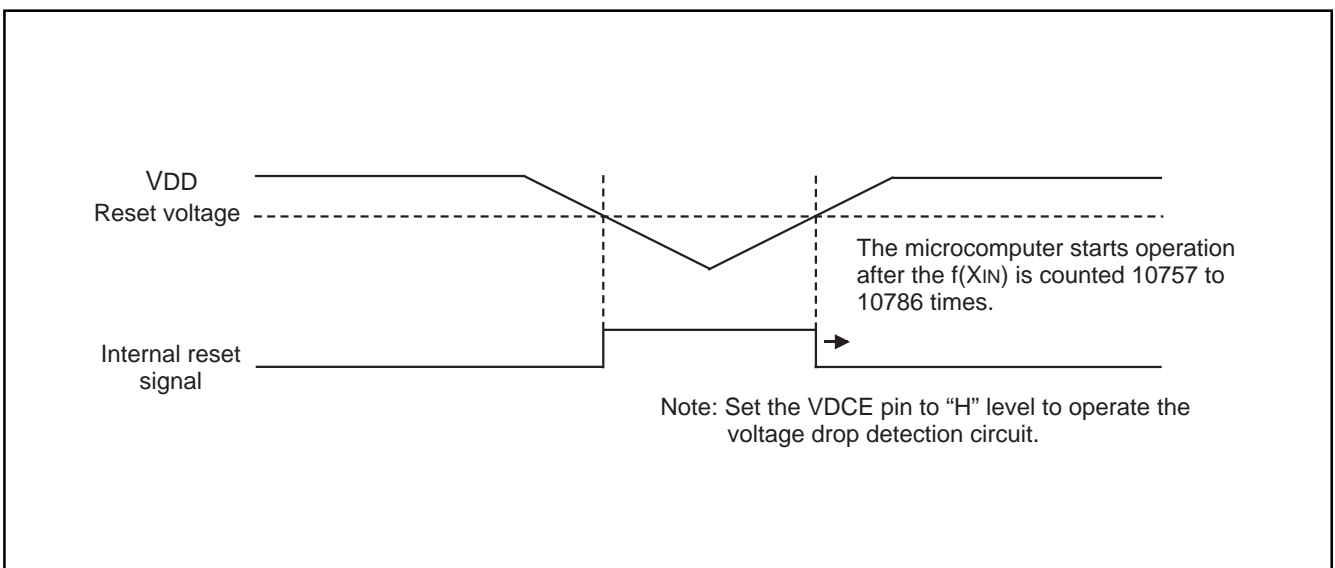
VDD
Reset voltage

The microcomputer starts operation after the f(XIN) is counted 10757 to 10786 times.

Internal reset signal

Note: Set the VDCE pin to “H” level to operate the voltage drop detection circuit.